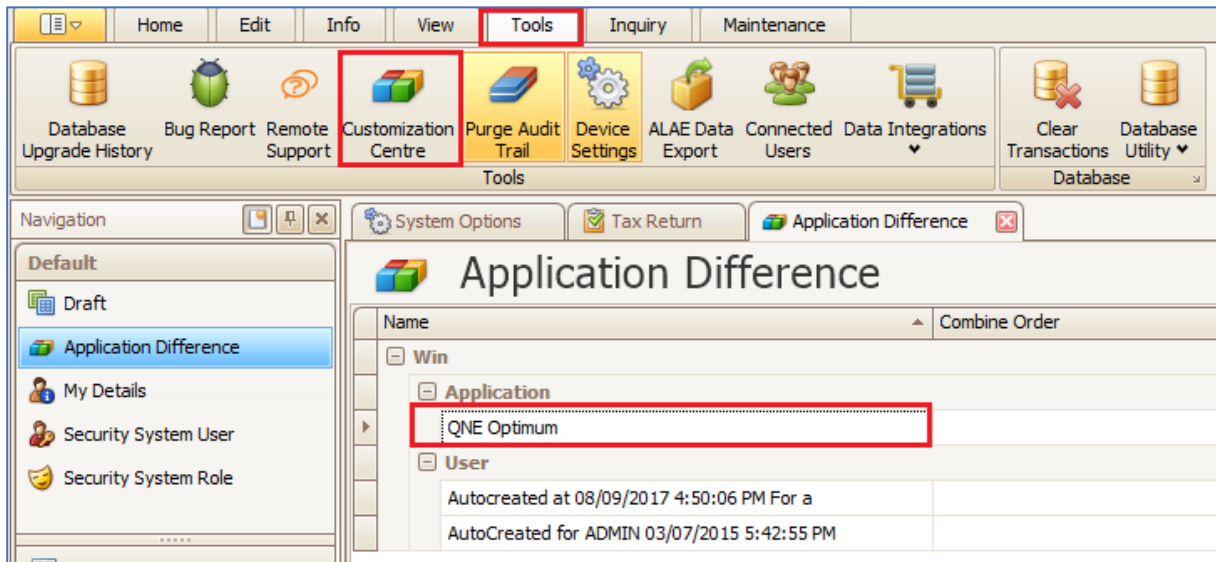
Home Edit Info View Tools Inquiry Maintenance

Database Upgrade History
Bug Report
Remote Support
Customization Centre
Purge Audit Trail
Device Settings
ALAE Data Export
Connected Users
Data Integrations
Tools
Clear Transactions
Database Utility
Database

Navigation
Default
Draft
Application Difference
My Details
Security System User
Security System Role

System Options
Tax Return
Application Difference

Application Difference

| Name | Combine Order |
|---|---|
| Win | |
| Application | |
| QNE Optimum | |
| User | |
| Autocreated at 08/09/2017 4:50:06 PM For a | |
| AutoCreated for ADMIN 03/07/2015 5:42:55 PM | |